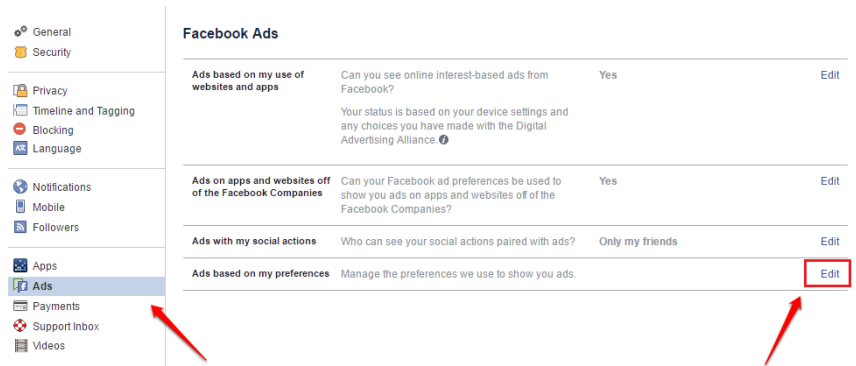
General
Security

Privacy
Timeline and Tagging
Blocking
Language

Notifications
Mobile
Followers

Apps
Ads
Payments
Support Inbox
Videos

Facebook Ads

| | | | |
|---|---|---|---|
| Ads based on my use of websites and apps | Can you see online interest-based ads from Facebook? Your status is based on your device settings and any choices you have made with the Digital Advertising Alliance. | Yes | Edit |
| Ads on apps and websites off of the Facebook Companies | Can your Facebook ad preferences be used to show you ads on apps and websites off of the Facebook Companies? | Yes | Edit |
| Ads with my social actions | Who can see your social actions paired with ads? | Only my friends | Edit |
| Ads based on my preferences | Manage the preferences we use to show you ads. | | Edit |